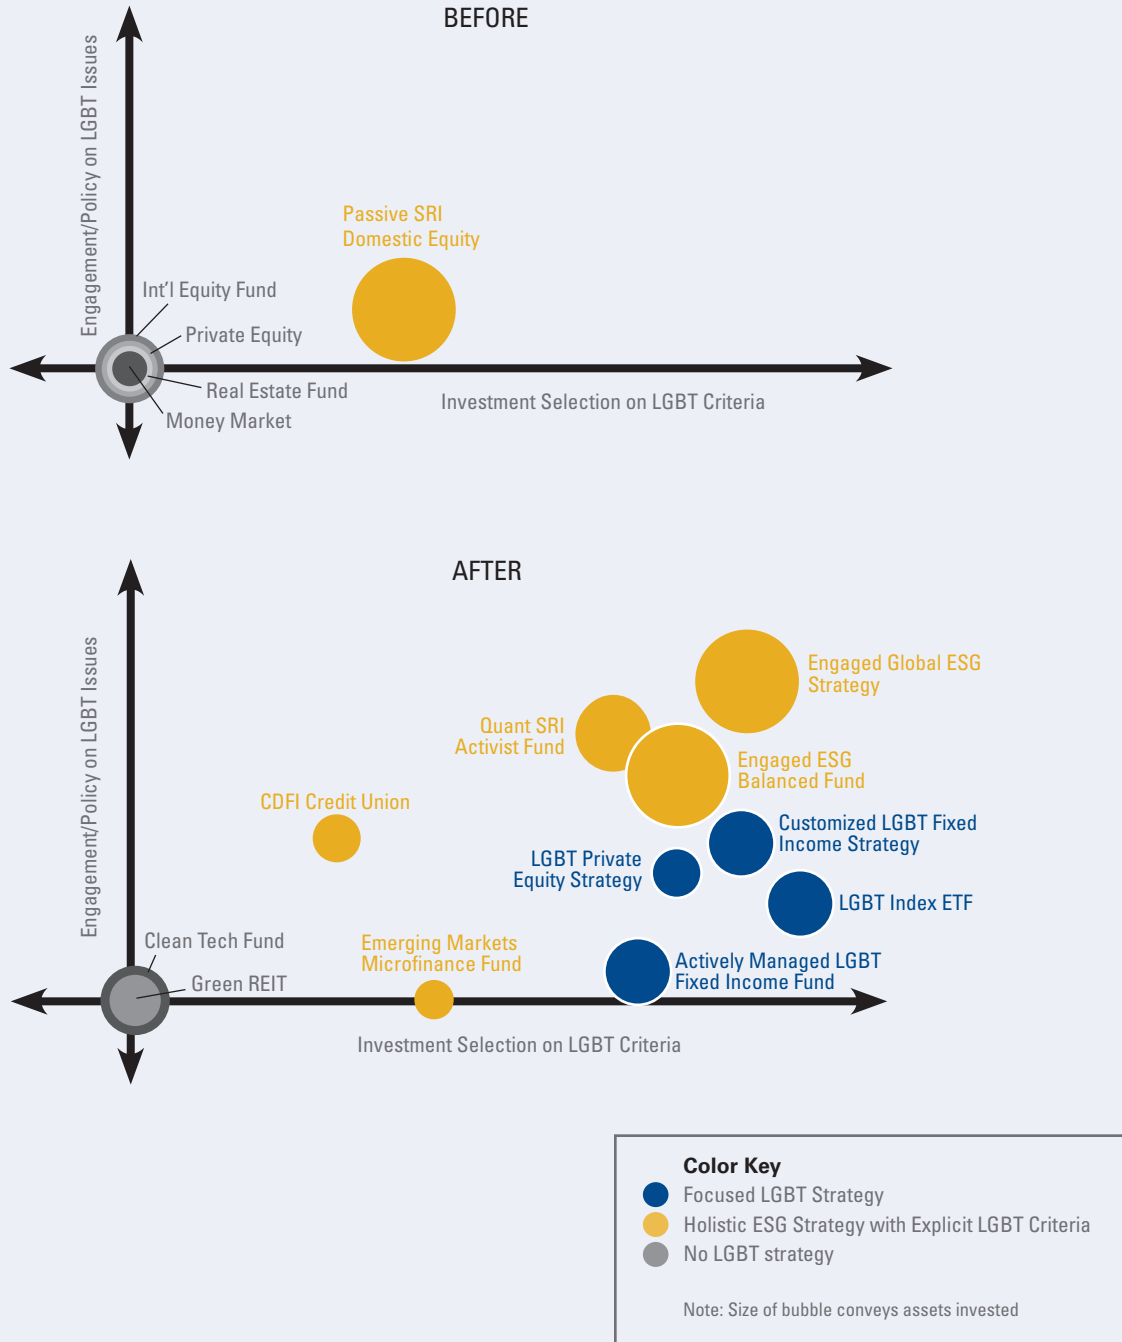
BEFORE

Engagement/Policy on LGBT Issues

Passive SRI Domestic Equity

Int'l Equity Fund

Private Equity

Real Estate Fund

Money Market

Investment Selection on LGBT Criteria

AFTER

Engagement/Policy on LGBT Issues

Engaged Global ESG Strategy

Quant SRI Activist Fund

Engaged ESG Balanced Fund

CDFI Credit Union

Customized LGBT Fixed Income Strategy

LGBT Private Equity Strategy

LGBT Index ETF

Clean Tech Fund

Emerging Markets Microfinance Fund

Green REIT

Actively Managed LGBT Fixed Income Fund

Investment Selection on LGBT Criteria

Color Key
Focused LGBT Strategy
Holistic ESG Strategy with Explicit LGBT Criteria
No LGBT strategy

Note: Size of bubble conveys assets invested